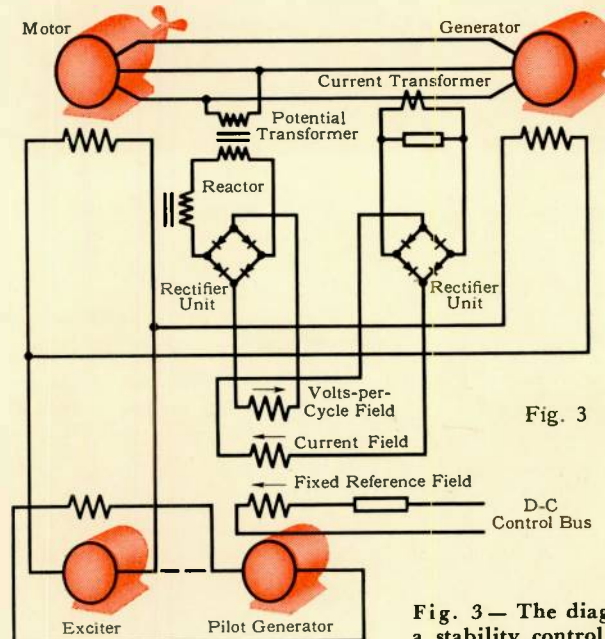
Motor

Generator

Current Transformer

Potential Transformer

Reactor

Rectifier Unit

Rectifier Unit

Volts-per-Cycle Field

Fig. 3

Current Field

Fixed Reference Field

D-C Control Bus

Exciter

Pilot Generator

Fig. 3 — The diag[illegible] a stability control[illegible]